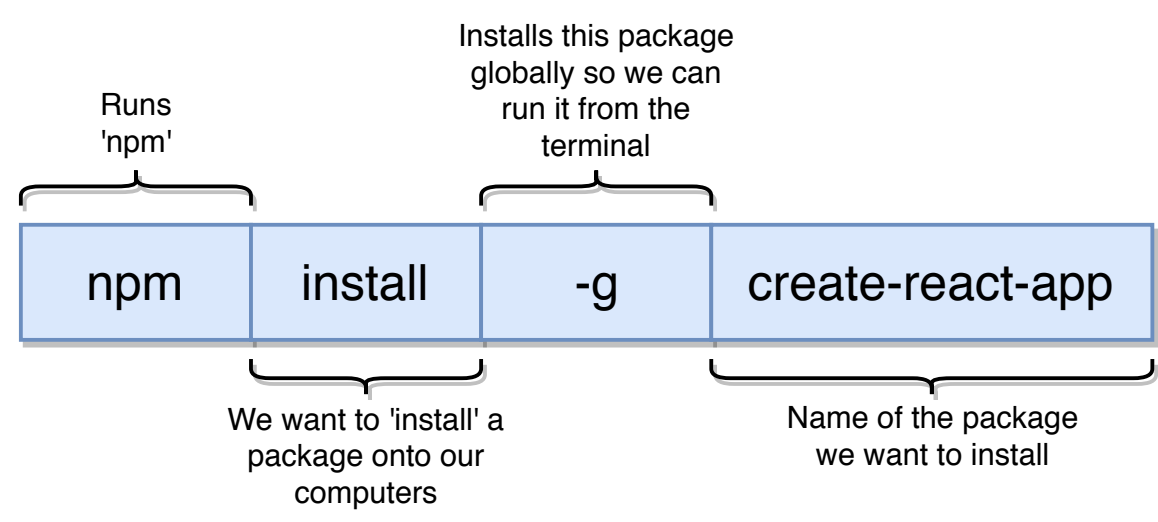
Runs 'npm'

Installs this package globally so we can run it from the terminal

npm

install

-g

create-react-app

We want to 'install' a package onto our computers

Name of the package we want to install